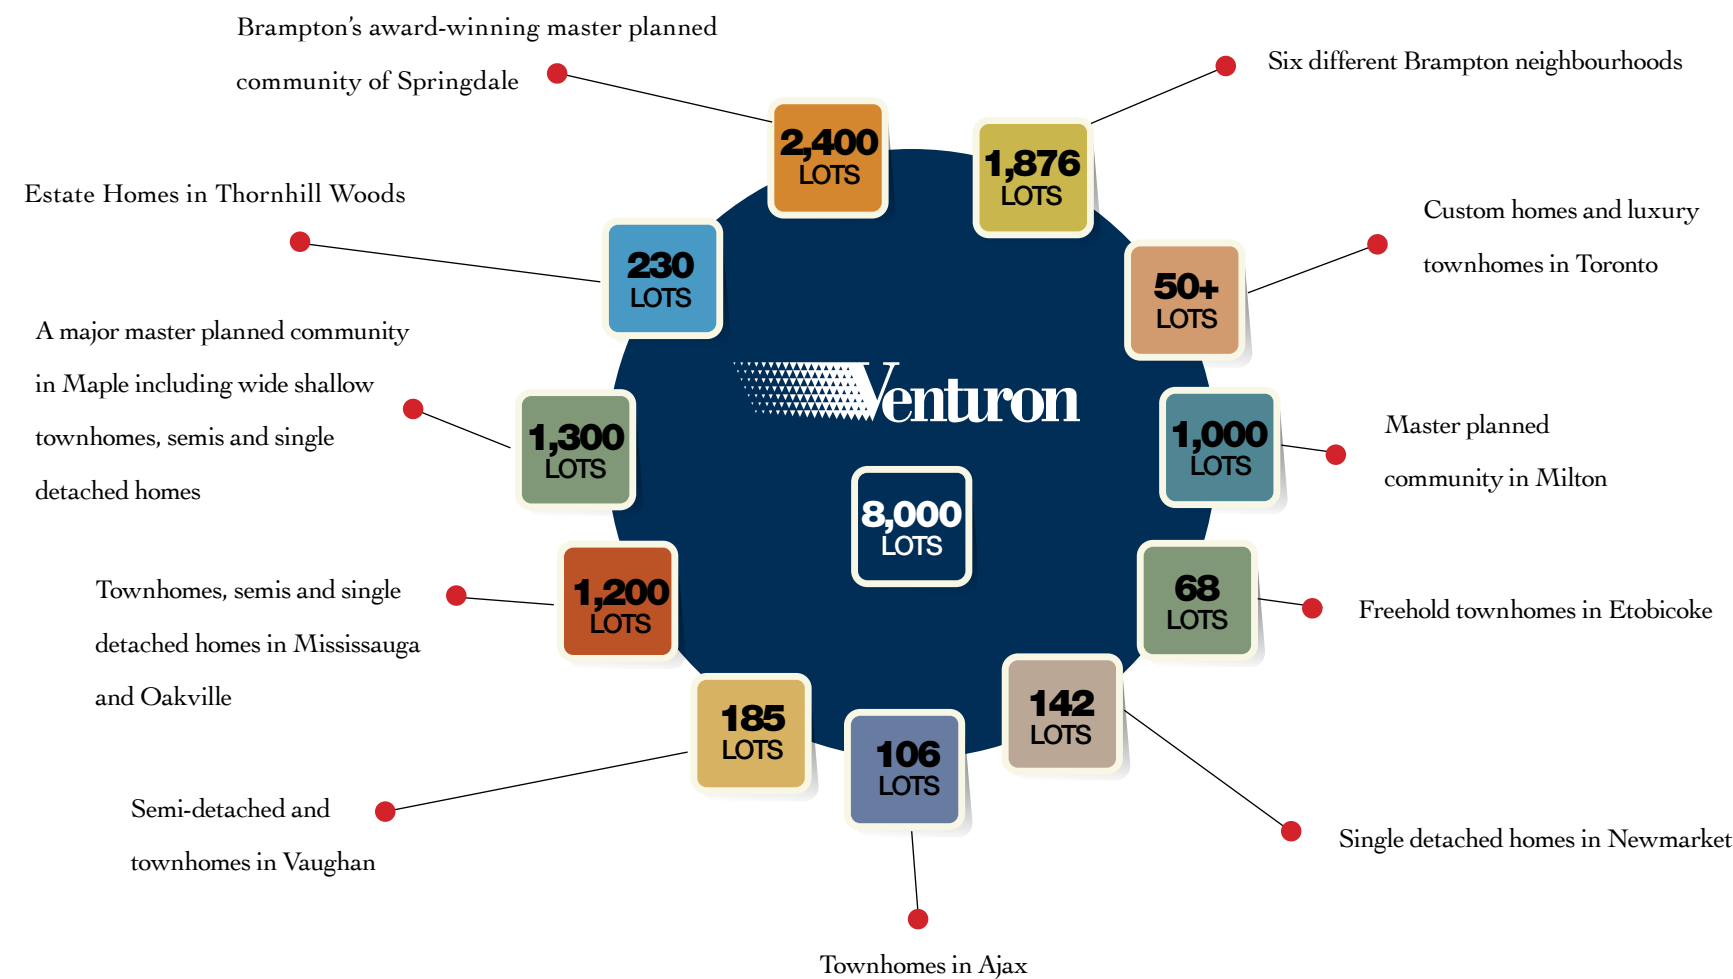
Brampton's award-winning master planned community of Springdale

2,400 LOTS

1,876 LOTS

Six different Brampton neighbourhoods

Estate Homes in Thornhill Woods

230 LOTS

Custom homes and luxury townhomes in Toronto

50+ LOTS

A major master planned community in Maple including wide shallow townhomes, semis and single detached homes

Venturon

1,300 LOTS

1,000 LOTS

Master planned community in Milton

8,000 LOTS

Townhomes, semis and single detached homes in Mississauga and Oakville

1,200 LOTS

68 LOTS

Freehold townhomes in Etobicoke

142 LOTS

185 LOTS

106 LOTS

Semi-detached and townhomes in Vaughan

Single detached homes in Newmarket

Townhomes in Ajax